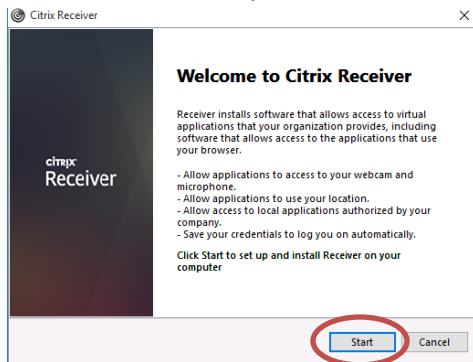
Citrix Receiver

×

CITRIX
Receiver

Welcome to Citrix Receiver

Receiver installs software that allows access to virtual applications that your organization provides, including software that allows access to the applications that use your browser.

- Allow applications to access to your webcam and microphone.
- Allow applications to use your location.
- Allow access to local applications authorized by your company.
- Save your credentials to log you on automatically.

Click Start to set up and install Receiver on your computer

Start

Cancel